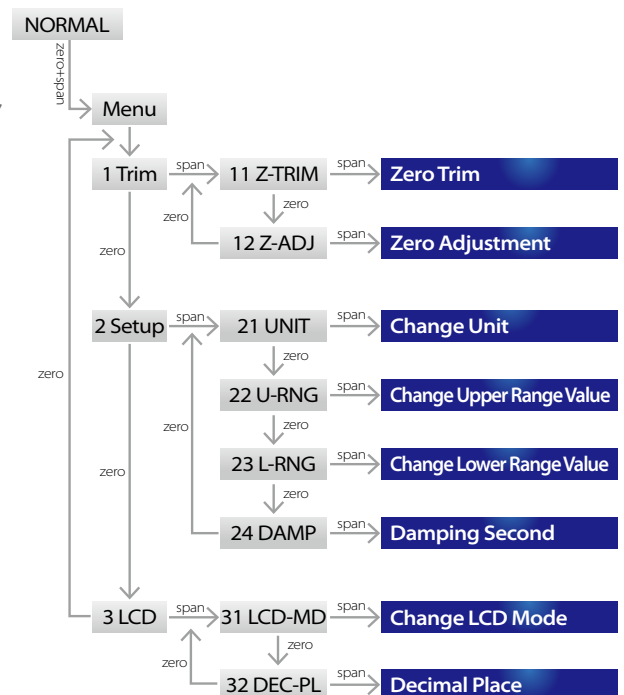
NORMAL

zero+span

Menu

1 Trim
span
11 Z-TRIM
span
Zero Trim
zero
zero
12 Z-ADJ
span
Zero Adjustment

zero

2 Setup
span
21 UNIT
span
Change Unit
zero
22 U-RNG
span
Change Upper Range Value
zero
zero
23 L-RNG
span
Change Lower Range Value
zero
24 DAMP
span
Damping Second

zero

zero

3 LCD
span
31 LCD-MD
span
Change LCD Mode
zero
zero
32 DEC-PL
span
Decimal Place